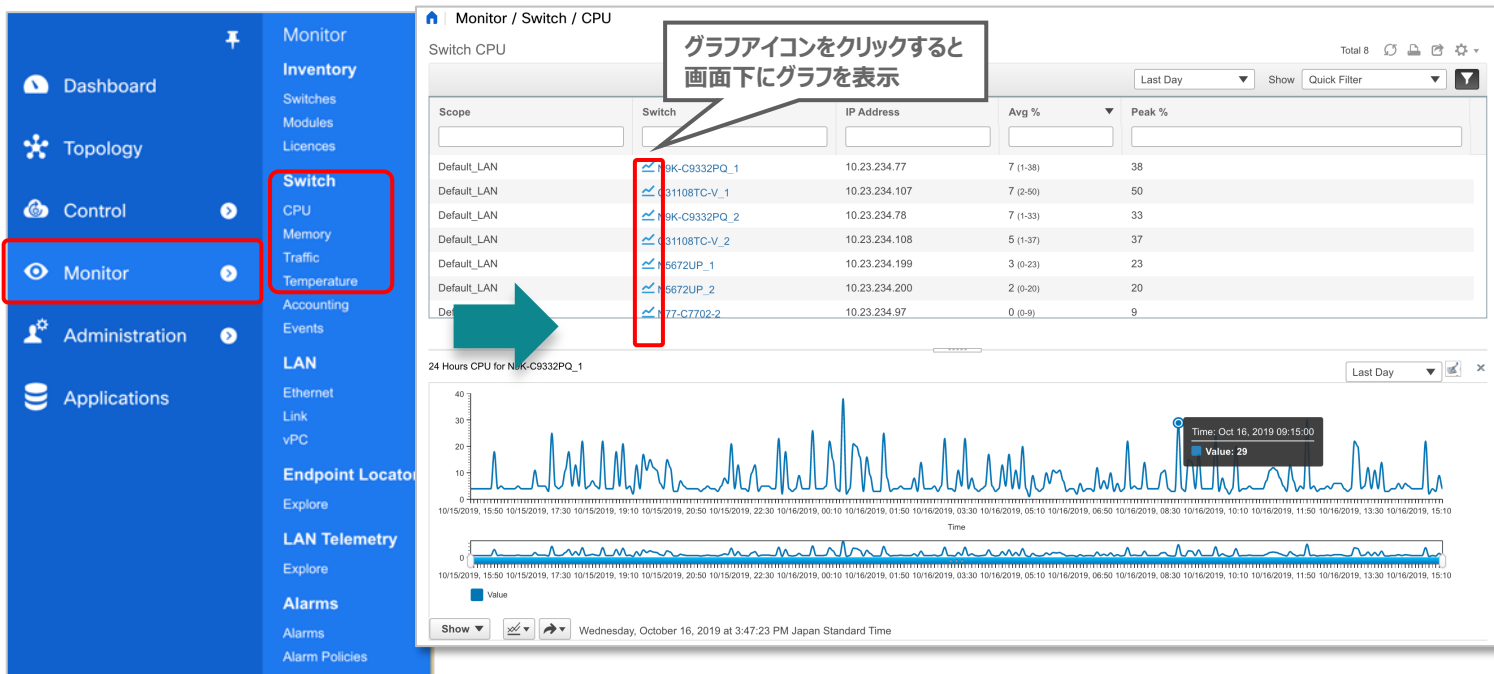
Dashboard

Topology

Control

Monitor

Administration

Applications

Monitor

Inventory

Switches

Modules

Licences

Switch

CPU

Memory

Traffic

Temperature

Accounting

Events

LAN

Ethernet

Link

vPC

Endpoint Locator

Explore

LAN Telemetry

Explore

Alarms

Alarms

Alarm Policies

Monitor / Switch / CPU

Switch CPU

グラフアイコンをクリックすると画面下にグラフを表示

Total 8

Last Day

Show Quick Filter

| Scope | Switch | IP Address | Avg % | Peak % |
|---|---|---|---|---|
| Default_LAN | N9K-C9332PQ_1 | 10.23.234.77 | 7 (1-38) | 38 |
| Default_LAN | C31108TC-V_1 | 10.23.234.107 | 7 (2-50) | 50 |
| Default_LAN | N9K-C9332PQ_2 | 10.23.234.78 | 7 (1-33) | 33 |
| Default_LAN | C31108TC-V_2 | 10.23.234.108 | 5 (1-37) | 37 |
| Default_LAN | N5672UP_1 | 10.23.234.199 | 3 (0-23) | 23 |
| Default_LAN | N5672UP_2 | 10.23.234.200 | 2 (0-20) | 20 |
| Def | N77-C7702-2 | 10.23.234.97 | 0 (0-9) | 9 |

24 Hours CPU for N9K-C9332PQ_1

Last Day

40
30
20
10
0

Time: Oct 16, 2019 09:15:00
Value: 29

10/15/2019, 15:50 10/15/2019, 17:30 10/15/2019, 19:10 10/15/2019, 20:50 10/15/2019, 22:30 10/16/2019, 00:10 10/16/2019, 01:50 10/16/2019, 03:30 10/16/2019, 05:10 10/16/2019, 06:50 10/16/2019, 08:30 10/16/2019, 10:10 10/16/2019, 11:50 10/16/2019, 13:30 10/16/2019, 15:10

Time

0

10/15/2019, 15:50 10/15/2019, 17:30 10/15/2019, 19:10 10/15/2019, 20:50 10/15/2019, 22:30 10/16/2019, 00:10 10/16/2019, 01:50 10/16/2019, 03:30 10/16/2019, 05:10 10/16/2019, 06:50 10/16/2019, 08:30 10/16/2019, 10:10 10/16/2019, 11:50 10/16/2019, 13:30 10/16/2019, 15:10

Value

Show

Wednesday, October 16, 2019 at 3:47:23 PM Japan Standard Time